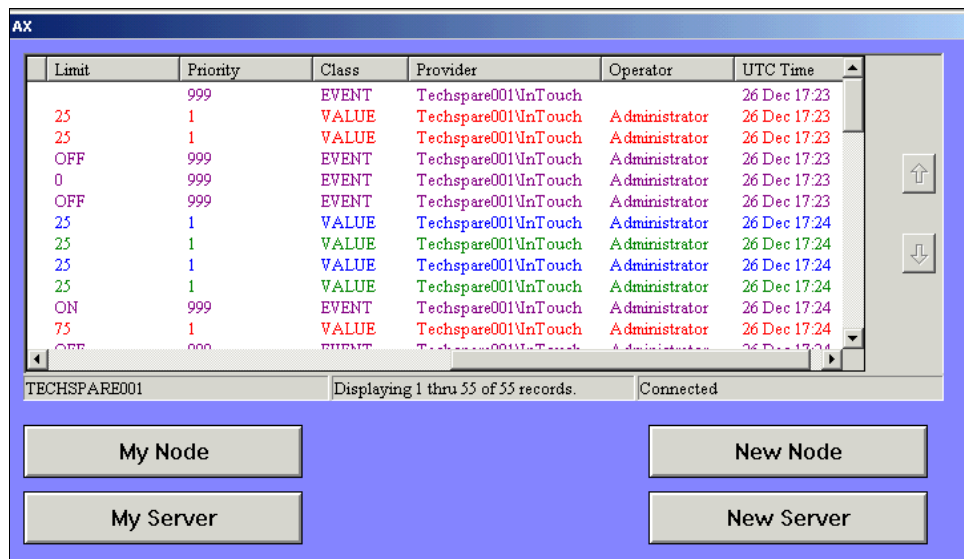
AX

| Limit | Priority | Class | Provider | Operator | UTC Time |
|---|---|---|---|---|---|
| | 999 | EVENT | Techspare001\InTouch | | 26 Dec 17:23 |
| 25 | 1 | VALUE | Techspare001\InTouch | Administrator | 26 Dec 17:23 |
| 25 | 1 | VALUE | Techspare001\InTouch | Administrator | 26 Dec 17:23 |
| OFF | 999 | EVENT | Techspare001\InTouch | Administrator | 26 Dec 17:23 |
| 0 | 999 | EVENT | Techspare001\InTouch | Administrator | 26 Dec 17:23 |
| OFF | 999 | EVENT | Techspare001\InTouch | Administrator | 26 Dec 17:23 |
| 25 | 1 | VALUE | Techspare001\InTouch | Administrator | 26 Dec 17:24 |
| 25 | 1 | VALUE | Techspare001\InTouch | Administrator | 26 Dec 17:24 |
| 25 | 1 | VALUE | Techspare001\InTouch | Administrator | 26 Dec 17:24 |
| 25 | 1 | VALUE | Techspare001\InTouch | Administrator | 26 Dec 17:24 |
| ON | 999 | EVENT | Techspare001\InTouch | Administrator | 26 Dec 17:24 |
| 75 | 1 | VALUE | Techspare001\InTouch | Administrator | 26 Dec 17:24 |
| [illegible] | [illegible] | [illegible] | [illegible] | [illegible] | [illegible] |

TECHSPARE001 | Displaying 1 thru 55 of 55 records. | Connected

My Node

New Node

My Server

New Server